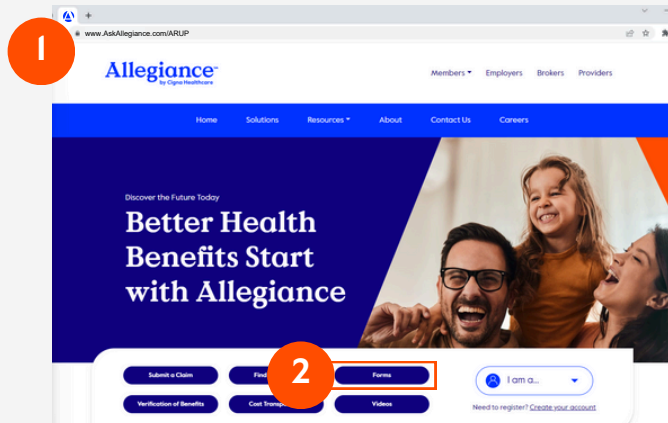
1

www.AskAllegiance.com/ARUP

Allegiance™ by Cigna Healthcare

Members ▾ Employers Brokers Providers

Home Solutions Resources ▾ About Contact Us Careers

Discover the Future Today

Better Health Benefits Start with Allegiance

Submit a Claim

Find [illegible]

2

Forms

I am a...

Verification of Benefits

Cost Transp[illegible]

Videos

Need to register? Create your account